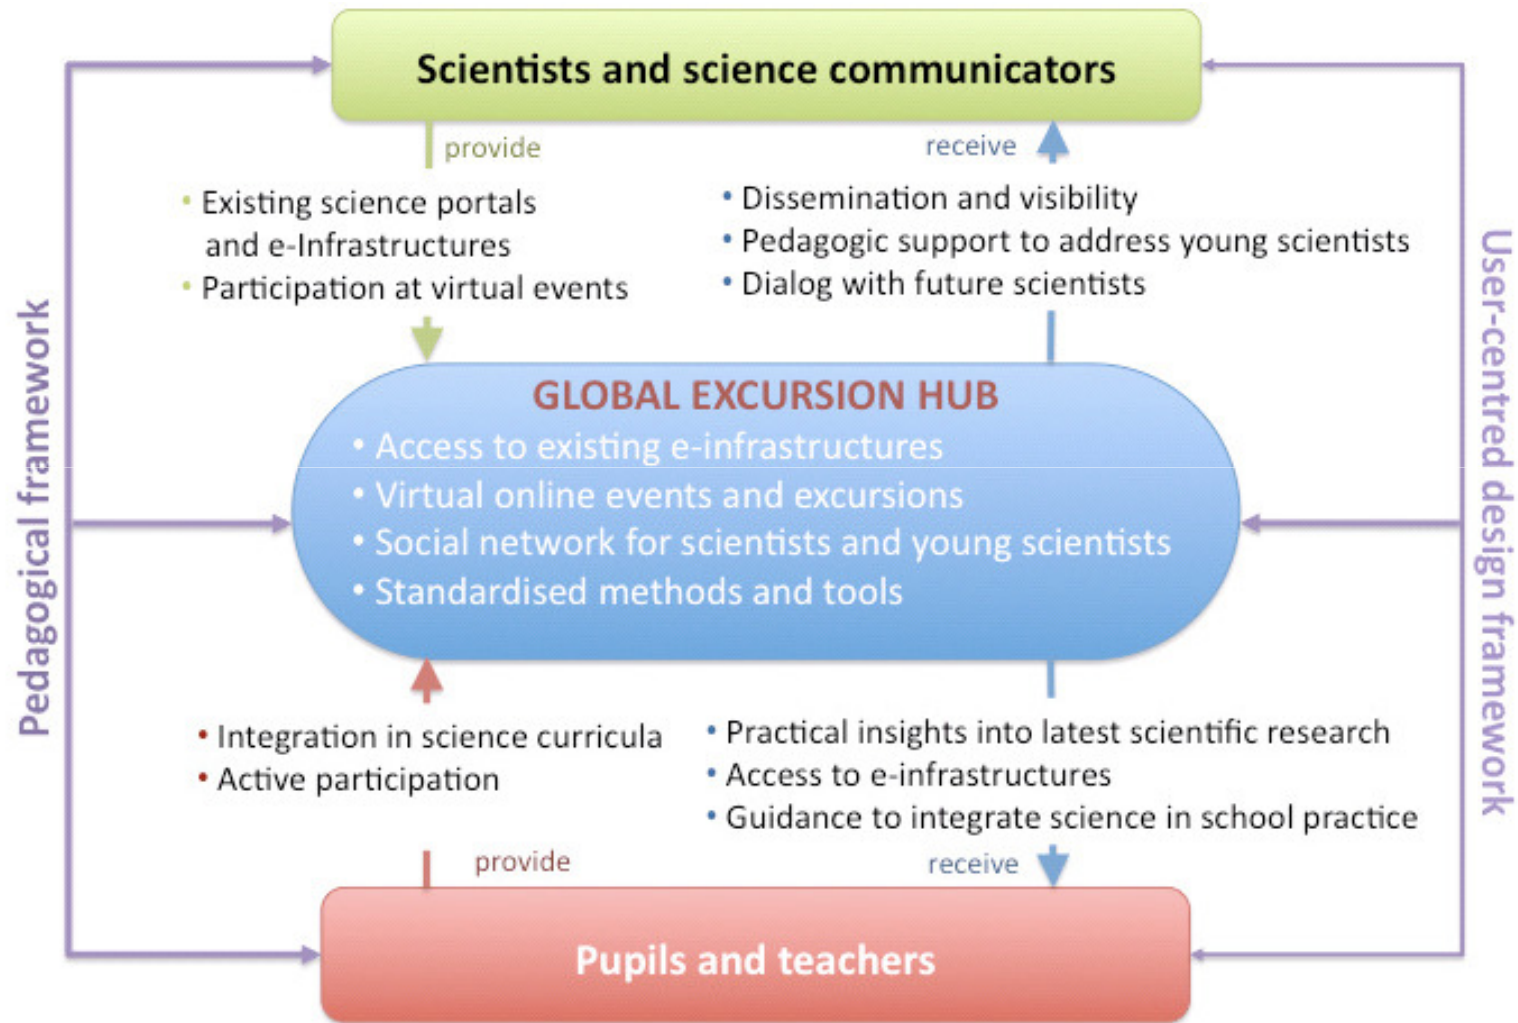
Scientists and science communicators

provide

receive

• Existing science portals and e-Infrastructures
• Participation at virtual events

• Dissemination and visibility
• Pedagogic support to address young scientists
• Dialog with future scientists

Pedagogical framework

User-centred design framework

GLOBAL EXCURSION HUB
• Access to existing e-infrastructures
• Virtual online events and excursions
• Social network for scientists and young scientists
• Standardised methods and tools

• Integration in science curricula
• Active participation

• Practical insights into latest scientific research
• Access to e-infrastructures
• Guidance to integrate science in school practice

provide

receive

Pupils and teachers